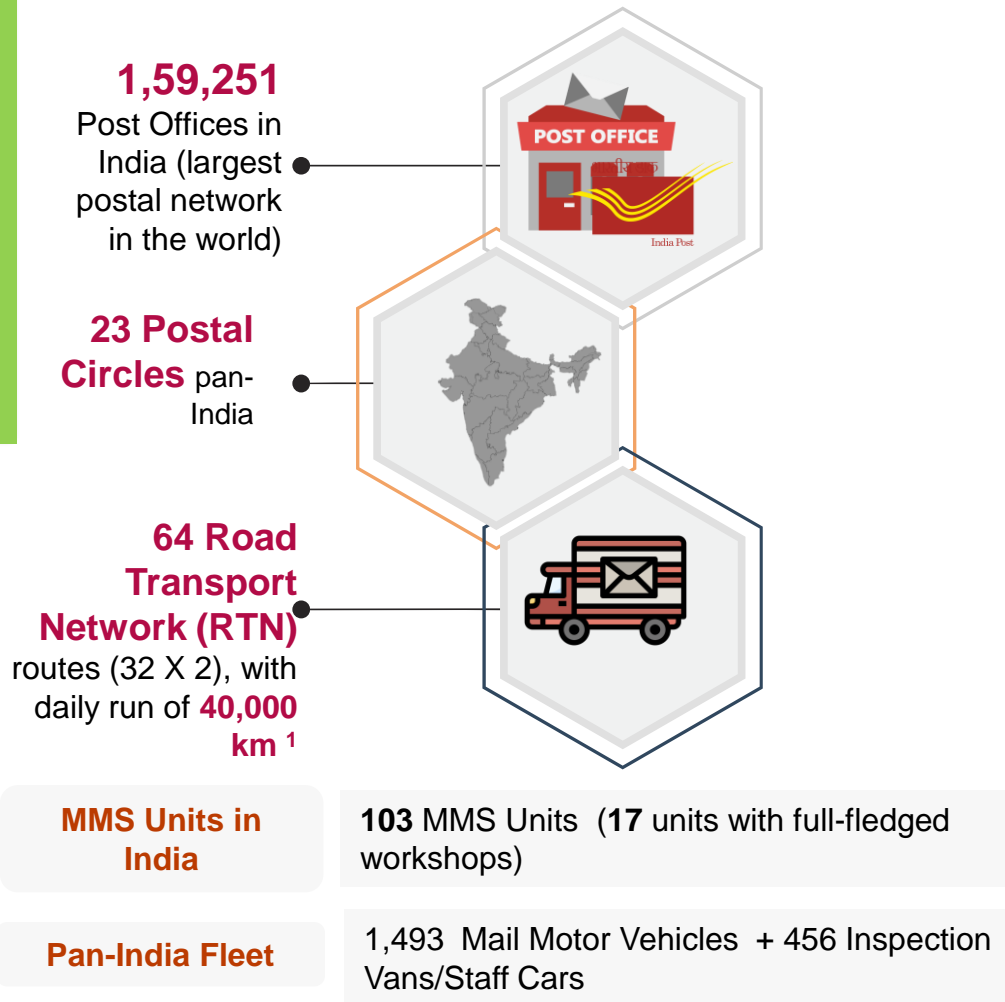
1,59,251
Post Offices in India (largest postal network in the world)

POST OFFICE

India Post

23 Postal Circles pan-India

64 Road Transport Network (RTN) routes (32 X 2), with daily run of 40,000 km $^1$

| MMS Units in India | 103 MMS Units (17 units with full-fledged workshops) |
|---|---|
| Pan-India Fleet | 1,493 Mail Motor Vehicles + 456 Inspection Vans/Staff Cars |